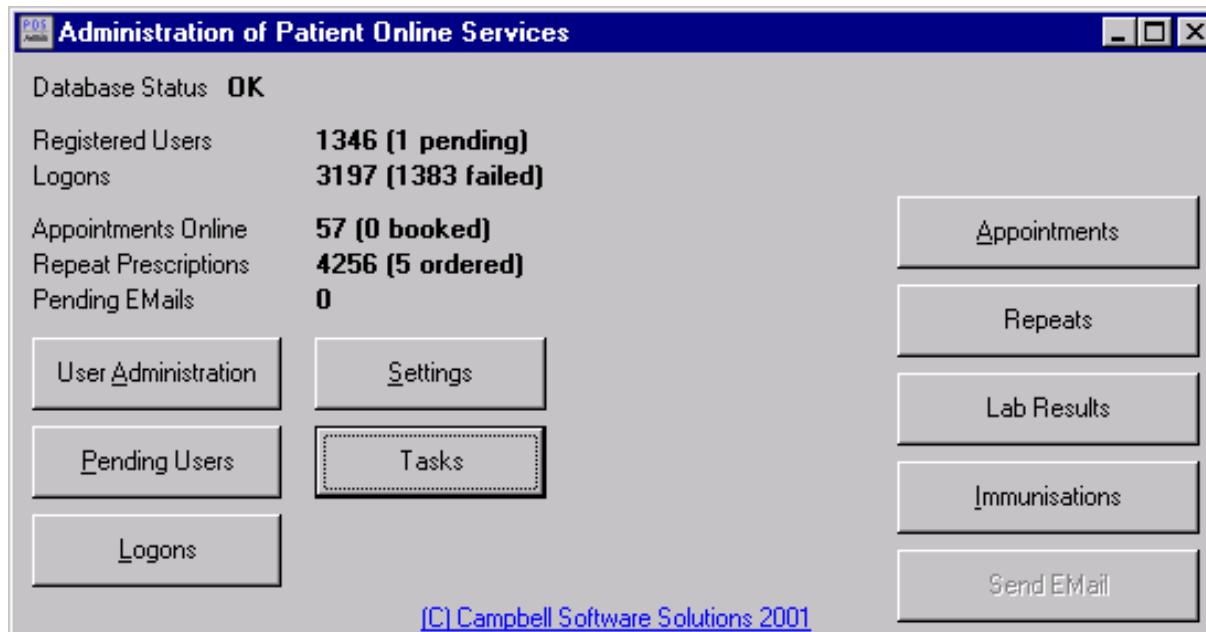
Administration of Patient Online Services

Database Status OK

Registered Users 1346 (1 pending)
Logons 3197 (1383 failed)

Appointments Online 57 (0 booked)
Repeat Prescriptions 4256 (5 ordered)
Pending EMails 0

User Administration

Settings

Pending Users

Tasks

Logons

Appointments

Repeats

Lab Results

Immunisations

Send EMail

(C) Campbell Software Solutions 2001